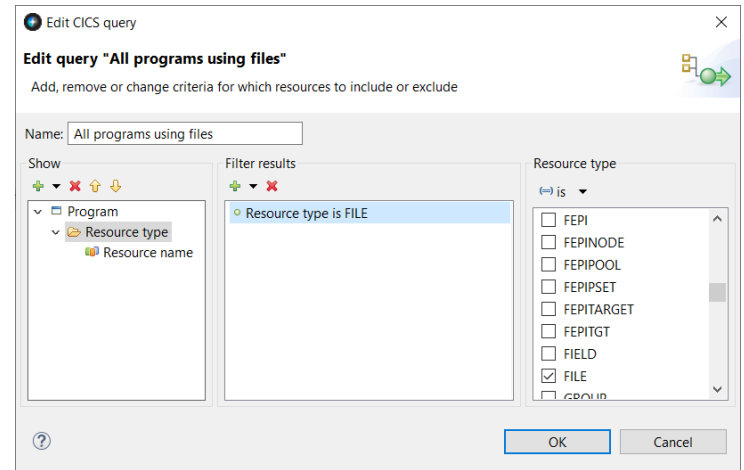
Edit CICS query

Edit query "All programs using files"

Add, remove or change criteria for which resources to include or exclude

Name: All programs using files

Show

Program
Resource type
Resource name

Filter results

Resource type is FILE

Resource type

(=) is

FEPI
FEPINODE
FEPIPOOL
FEPIPSET
FEPITARGET
FEPITGT
FIELD
FILE
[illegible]

?

OK

Cancel